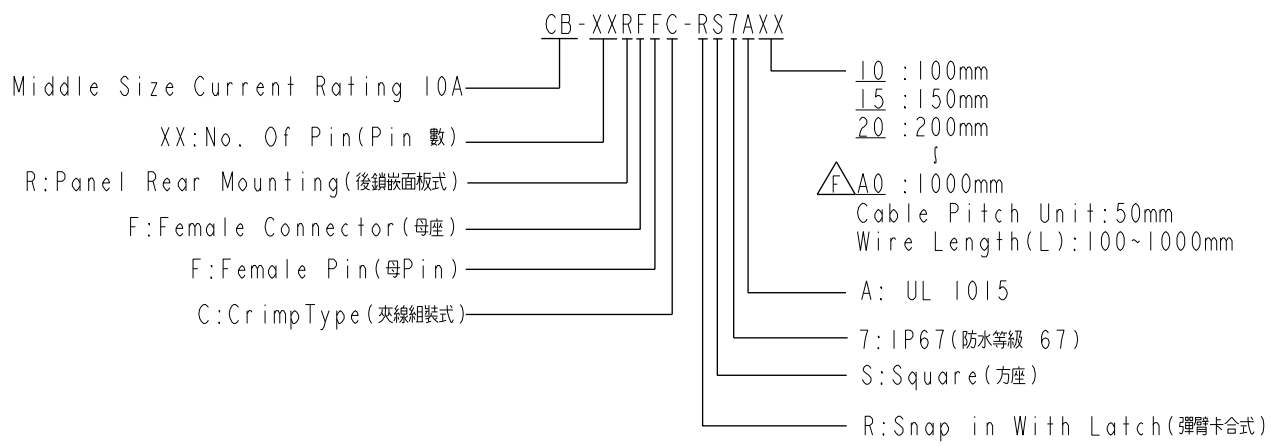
CB-XXRFFC-RS7AXX

Middle Size Current Rating 10A

XX:No. Of Pin(Pin 數)

R:Panel Rear Mounting(後鎖嵌面板式)

F:Female Connector(母座)

F:Female Pin(母Pin)

C:CrimpType(夾線組裝式)

10 :100mm
15 :150mm
20 :200mm
∫
F A0 :1000mm
Cable Pitch Unit:50mm
Wire Length(L):100~1000mm

A: UL 1015

7:IP67(防水等級 67)

S:Square(方座)

R:Snap in With Latch(彈臂卡合式)